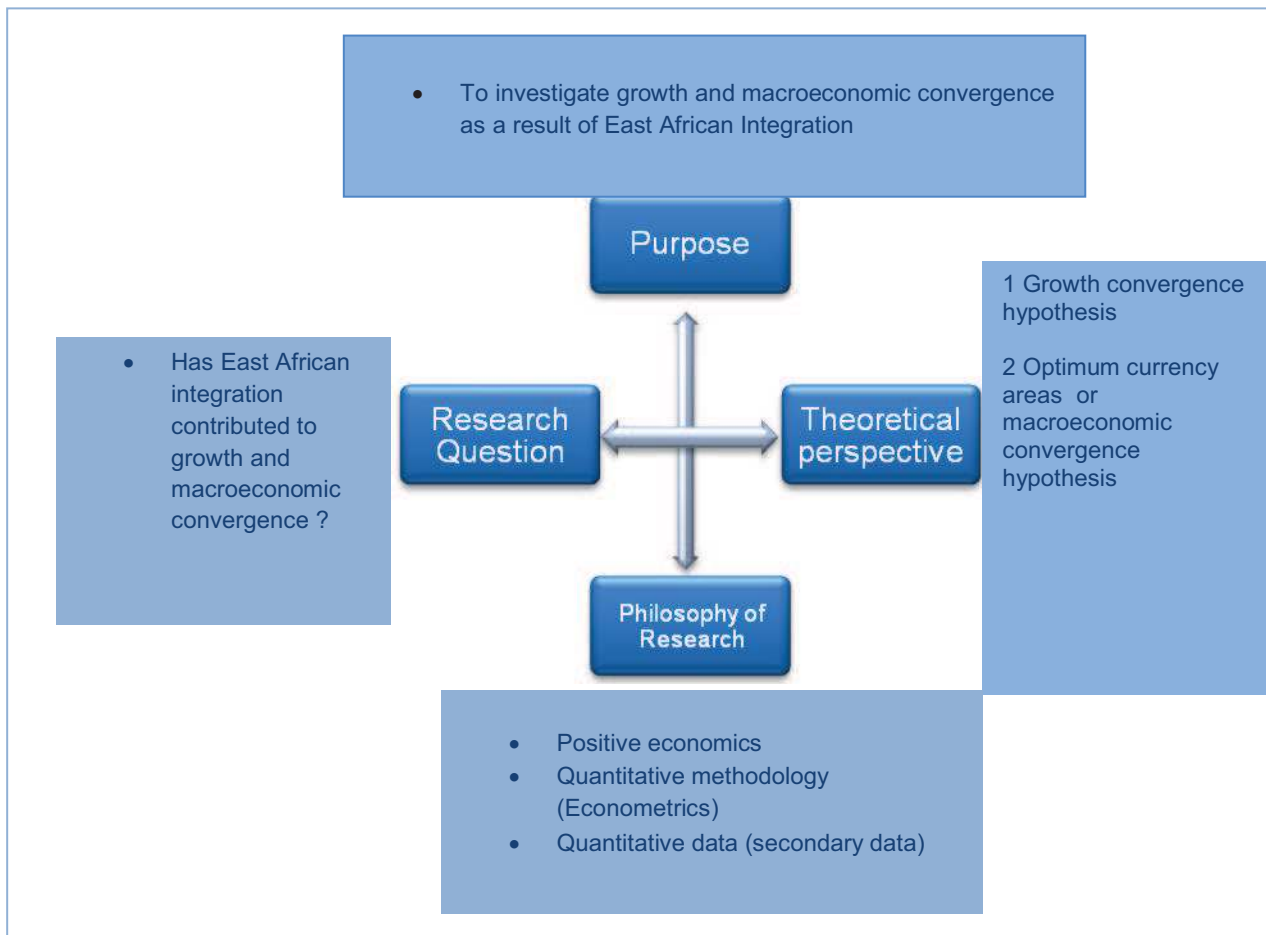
- To investigate growth and macroeconomic convergence as a result of East African Integration

Purpose

1 Growth convergence hypothesis

2 Optimum currency areas or macroeconomic convergence hypothesis

- Has East African integration contributed to growth and macroeconomic convergence ?

Research Question

Theoretical perspective

Philosophy of Research

- Positive economics
- Quantitative methodology (Econometrics)
- Quantitative data (secondary data)